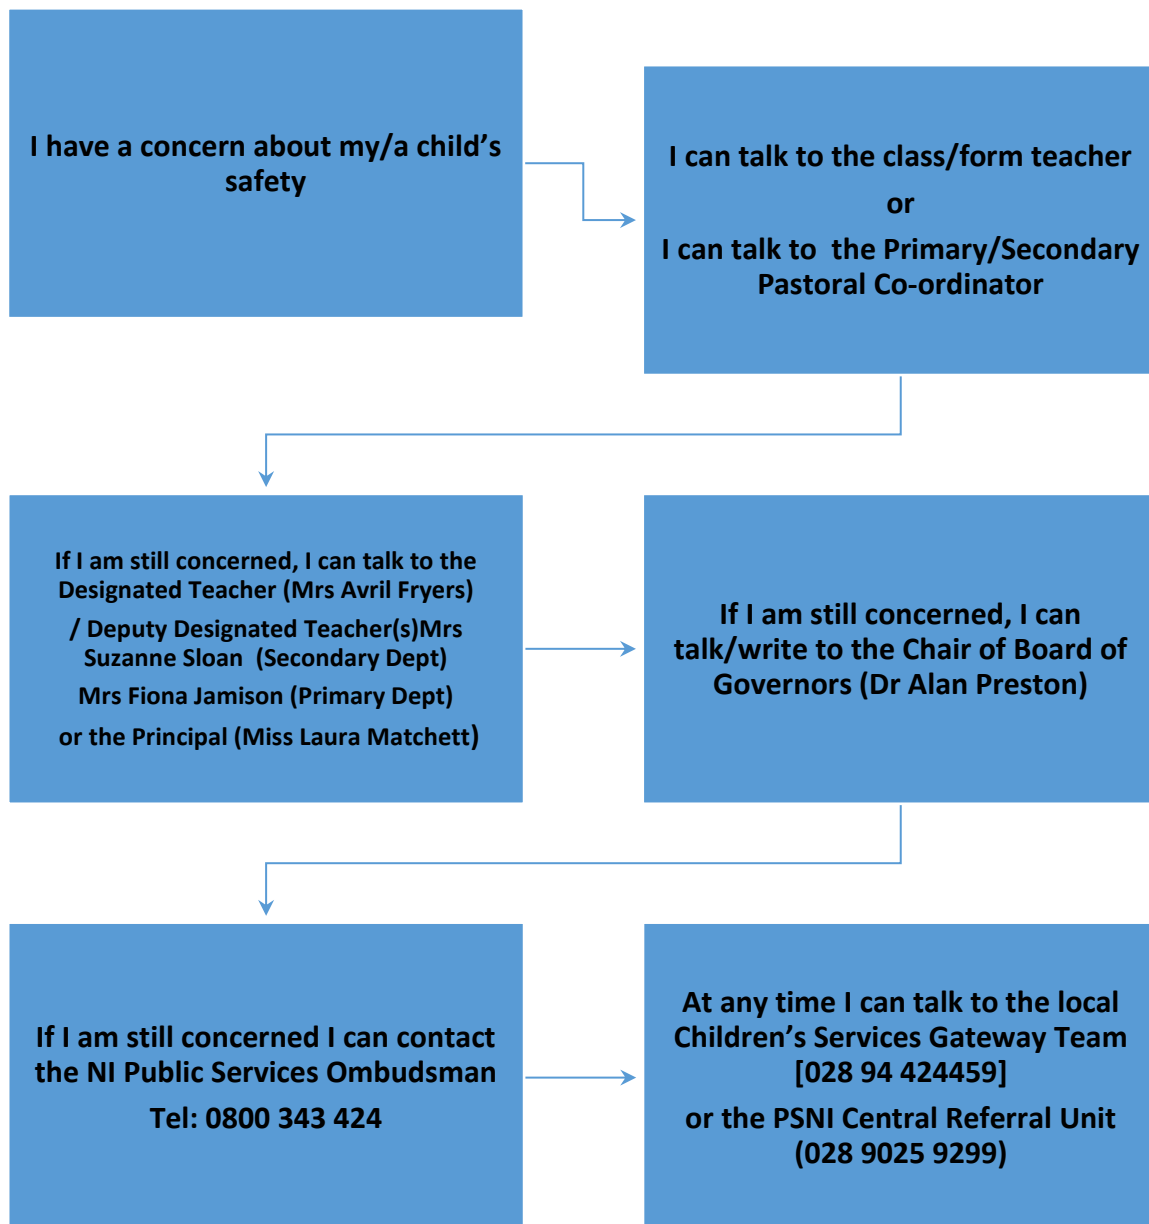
I have a concern about my/a child's safety

I can talk to the class/form teacher

or

I can talk to the Primary/Secondary Pastoral Co-ordinator

If I am still concerned, I can talk to the Designated Teacher (Mrs Avril Fryers)

/ Deputy Designated Teacher(s)Mrs Suzanne Sloan (Secondary Dept)

Mrs Fiona Jamison (Primary Dept)

or the Principal (Miss Laura Matchett)

If I am still concerned, I can talk/write to the Chair of Board of Governors (Dr Alan Preston)

If I am still concerned I can contact the NI Public Services Ombudsman

Tel: 0800 343 424

At any time I can talk to the local Children's Services Gateway Team [028 94 424459]

or the PSNI Central Referral Unit (028 9025 9299)